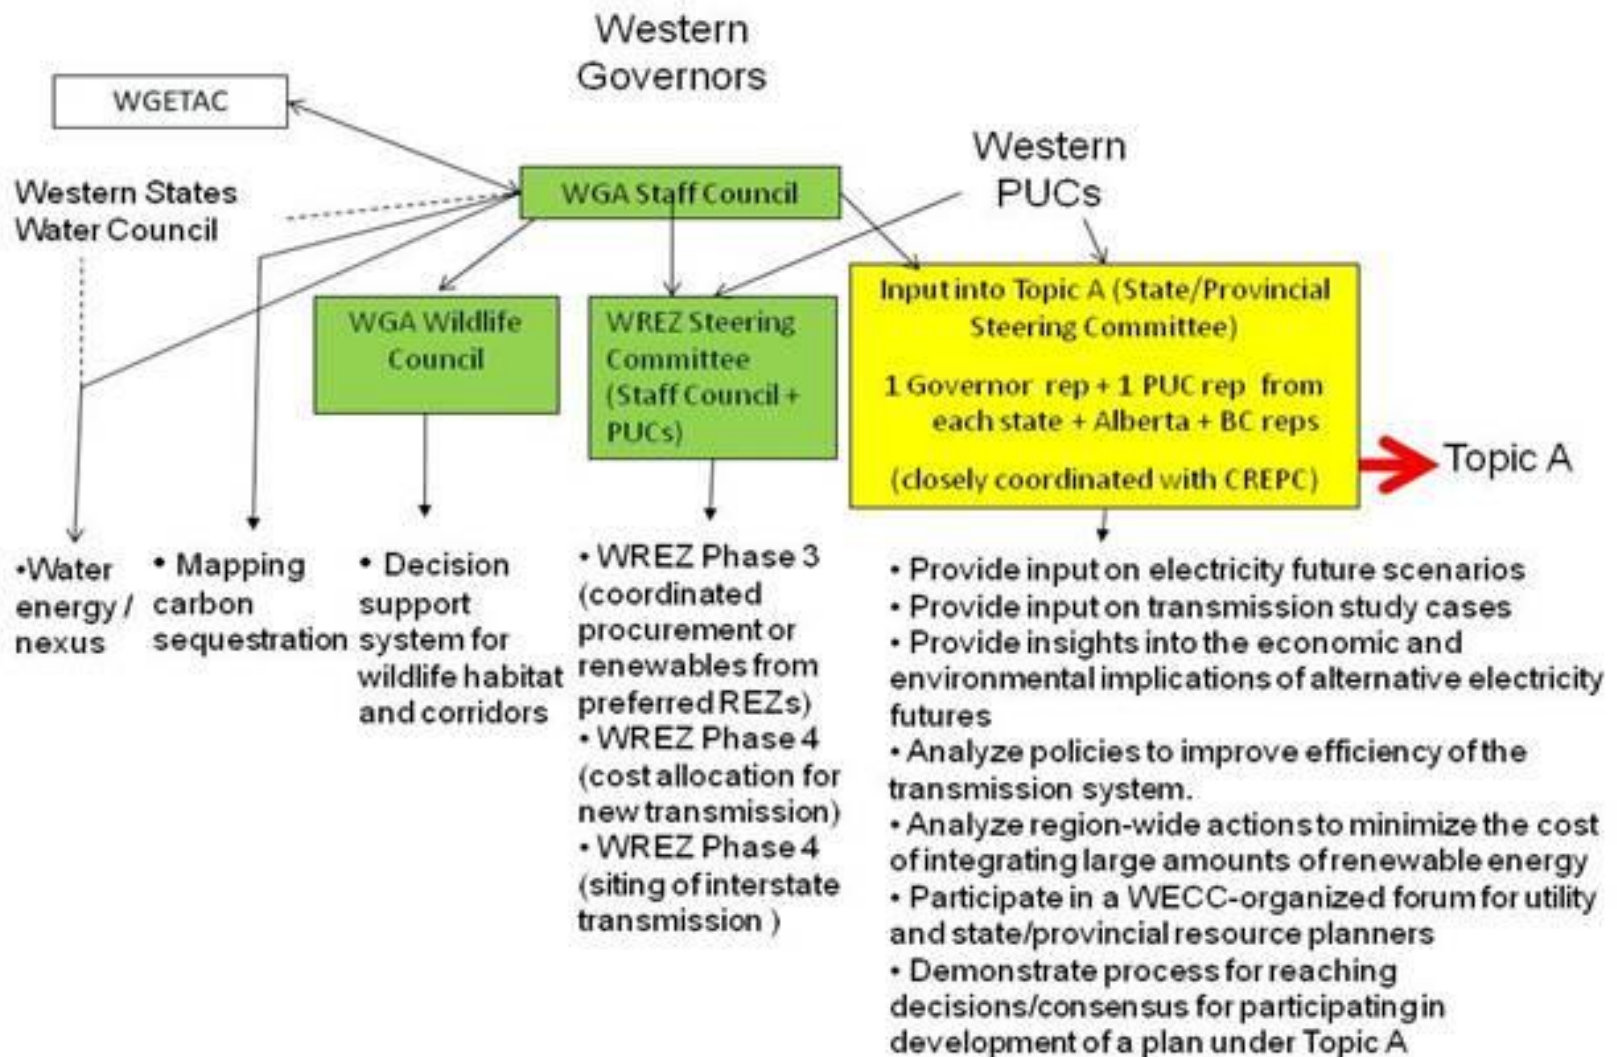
Western Governors

WGETAC

Western States Water Council

WGA Staff Council

Western PUCs

WGA Wildlife Council

WREZ Steering Committee (Staff Council + PUCs)

Input into Topic A (State/Provincial Steering Committee)

1 Governor rep + 1 PUC rep from each state + Alberta + BC reps

(closely coordinated with CREPC)

Topic A

•Water energy / nexus

• Mapping carbon sequestration

• Decision support system for wildlife habitat and corridors

• WREZ Phase 3 (coordinated procurement or renewables from preferred REZs)
• WREZ Phase 4 (cost allocation for new transmission)
• WREZ Phase 4 (siting of interstate transmission )

• Provide input on electricity future scenarios
• Provide input on transmission study cases
• Provide insights into the economic and environmental implications of alternative electricity futures
• Analyze policies to improve efficiency of the transmission system.
• Analyze region-wide actions to minimize the cost of integrating large amounts of renewable energy
• Participate in a WECC-organized forum for utility and state/provincial resource planners
• Demonstrate process for reaching decisions/consensus for participating in development of a plan under Topic A